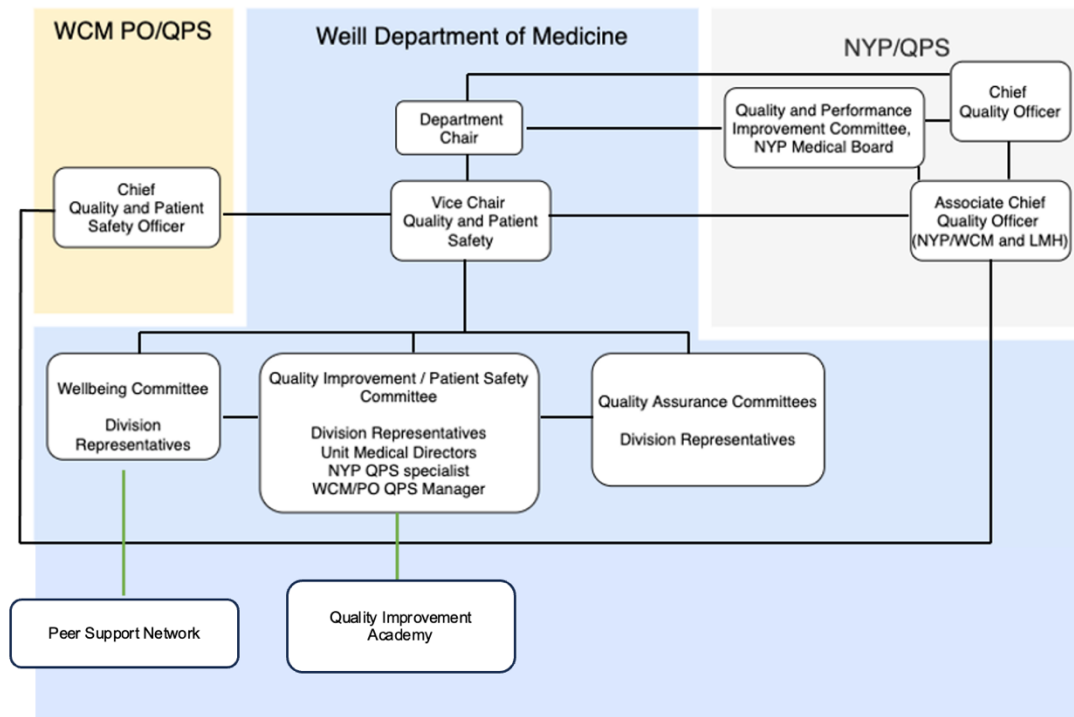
WCM PO/QPS

Weill Department of Medicine

NYP/QPS

Chief Quality Officer

Department Chair

Quality and Performance Improvement Committee, NYP Medical Board

Chief Quality and Patient Safety Officer

Vice Chair Quality and Patient Safety

Associate Chief Quality Officer (NYP/WCM and LMH)

Wellbeing Committee

Division Representatives

Quality Improvement / Patient Safety Committee

Division Representatives
Unit Medical Directors
NYP QPS specialist
WCM/PO QPS Manager

Quality Assurance Committees

Division Representatives

Peer Support Network

Quality Improvement Academy